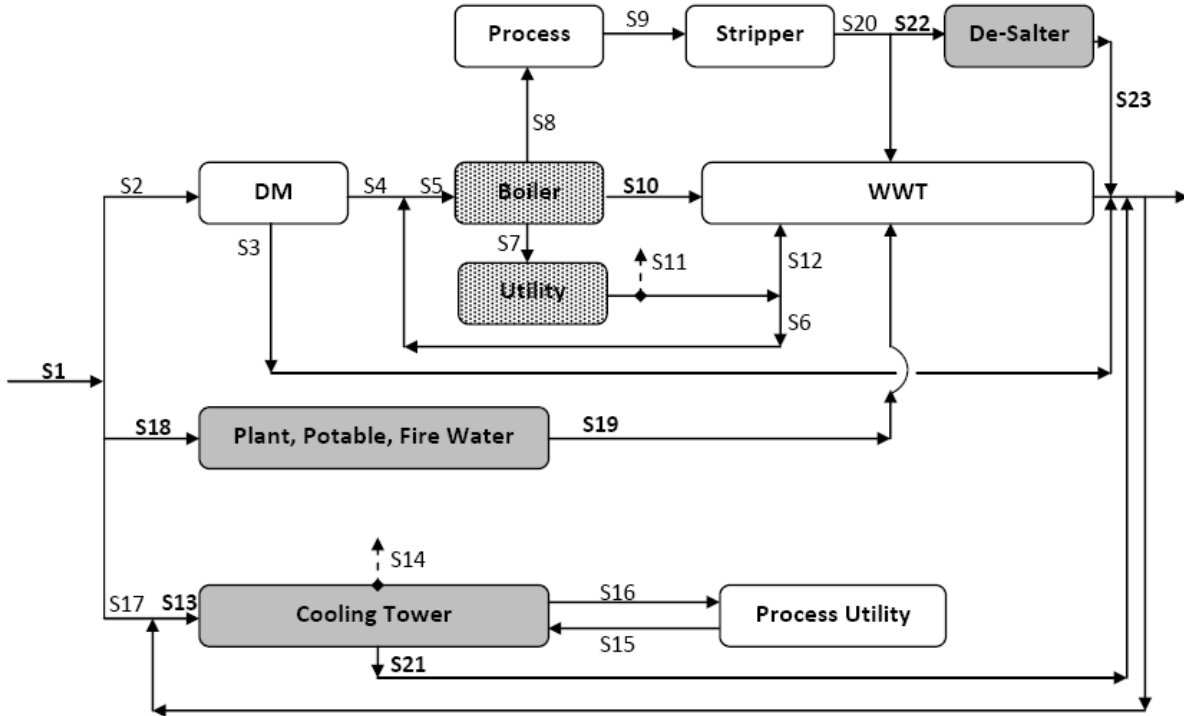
Process

S9

Stripper

S20

S22

De-Salter

S23

S8

S2

DM

S4

S5

Boiler

S10

WWT

S3

S7

S11

S12

Utility

S6

S1

S18

Plant, Potable, Fire Water

S19

S14

S16

S17

S13

Cooling Tower

Process Utility

S15

S21